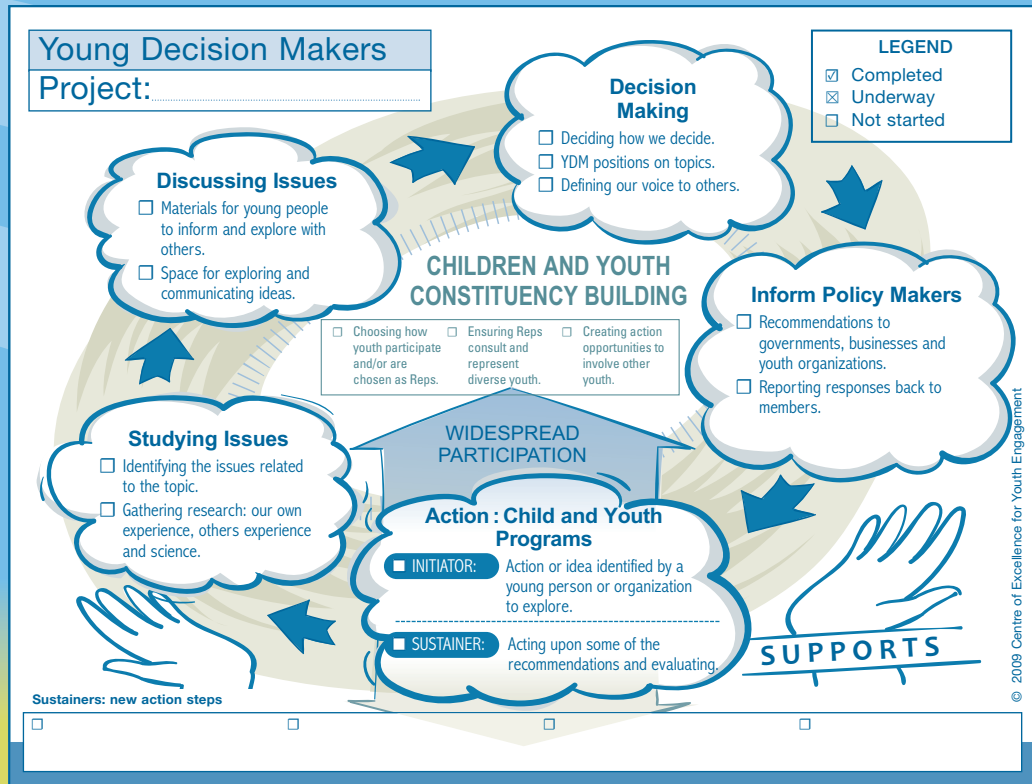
Young Decision Makers
Project:

LEGEND
☑ Completed
☒ Underway
☐ Not started

Decision Making
☐ Deciding how we decide.
☐ YDM positions on topics.
☐ Defining our voice to others.

Discussing Issues
☐ Materials for young people to inform and explore with others.
☐ Space for exploring and communicating ideas.

CHILDREN AND YOUTH CONSTITUENCY BUILDING

☐ Choosing how youth participate and/or are chosen as Reps.
☐ Ensuring Reps consult and represent diverse youth.
☐ Creating action opportunities to involve other youth.

Inform Policy Makers
☐ Recommendations to governments, businesses and youth organizations.
☐ Reporting responses back to members.

WIDESPREAD PARTICIPATION

Studying Issues
☐ Identifying the issues related to the topic.
☐ Gathering research: our own experience, others experience and science.

Action : Child and Youth Programs
☐ INITIATOR: Action or idea identified by a young person or organization to explore.
☐ SUSTAINER: Acting upon some of the recommendations and evaluating.

SUPPORTS

© 2009 Centre of Excellence for Youth Engagement

Sustainers: new action steps
☐ ☐ ☐ ☐